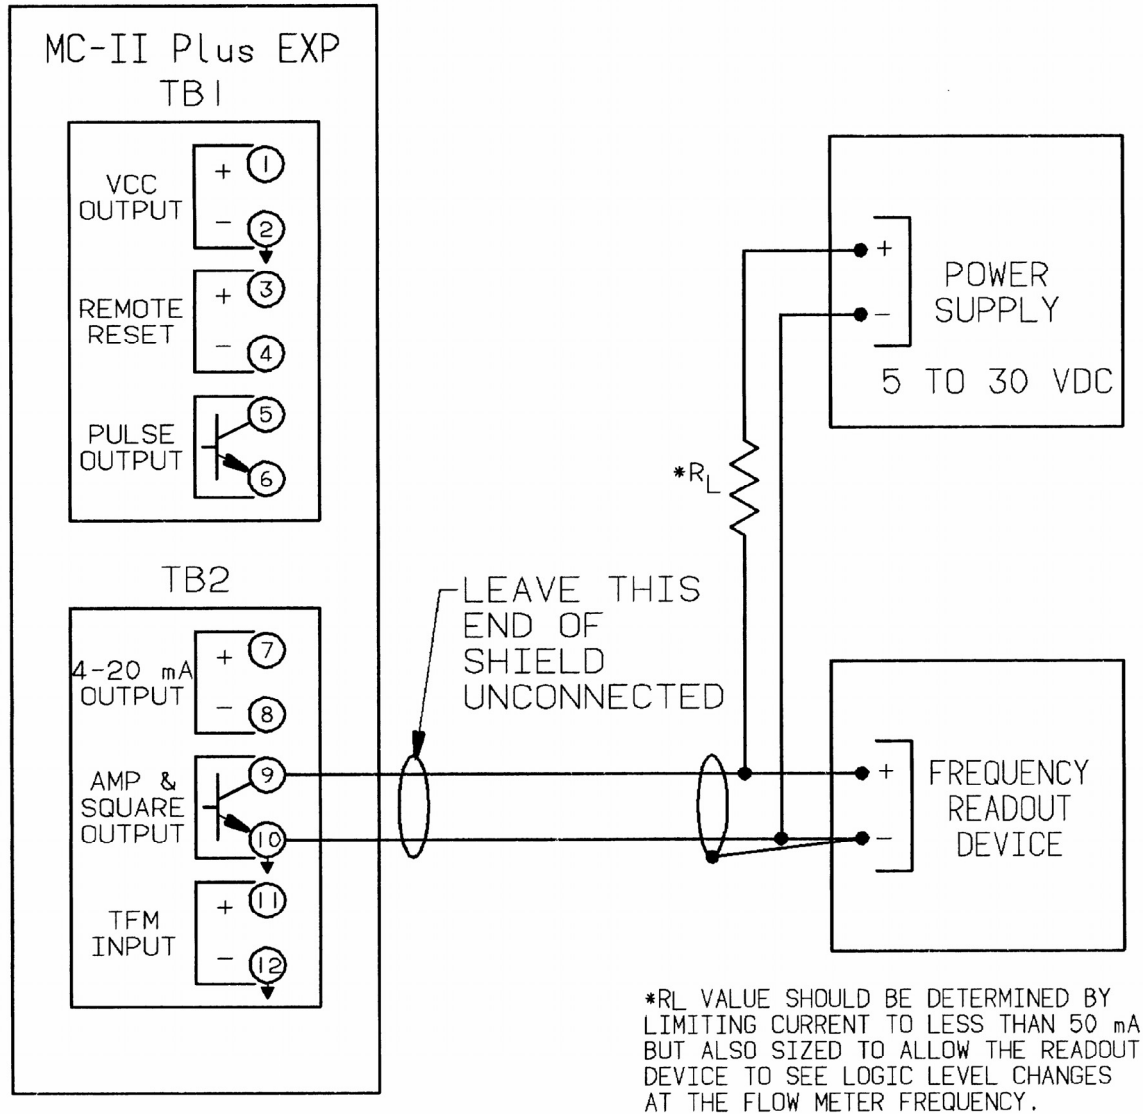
MC-II Plus EXP
TB1

VCC OUTPUT
+ 1
− 2

REMOTE RESET
+ 3
− 4

PULSE OUTPUT
5
6

TB2

4-20 mA OUTPUT
+ 7
− 8

AMP & SQUARE OUTPUT
9
10

TFM INPUT
+ 11
− 12

LEAVE THIS END OF SHIELD UNCONNECTED

$*R_L$

+
−
POWER SUPPLY
5 TO 30 VDC

+
−
FREQUENCY READOUT DEVICE

*RL VALUE SHOULD BE DETERMINED BY LIMITING CURRENT TO LESS THAN 50 mA BUT ALSO SIZED TO ALLOW THE READOUT DEVICE TO SEE LOGIC LEVEL CHANGES AT THE FLOW METER FREQUENCY.